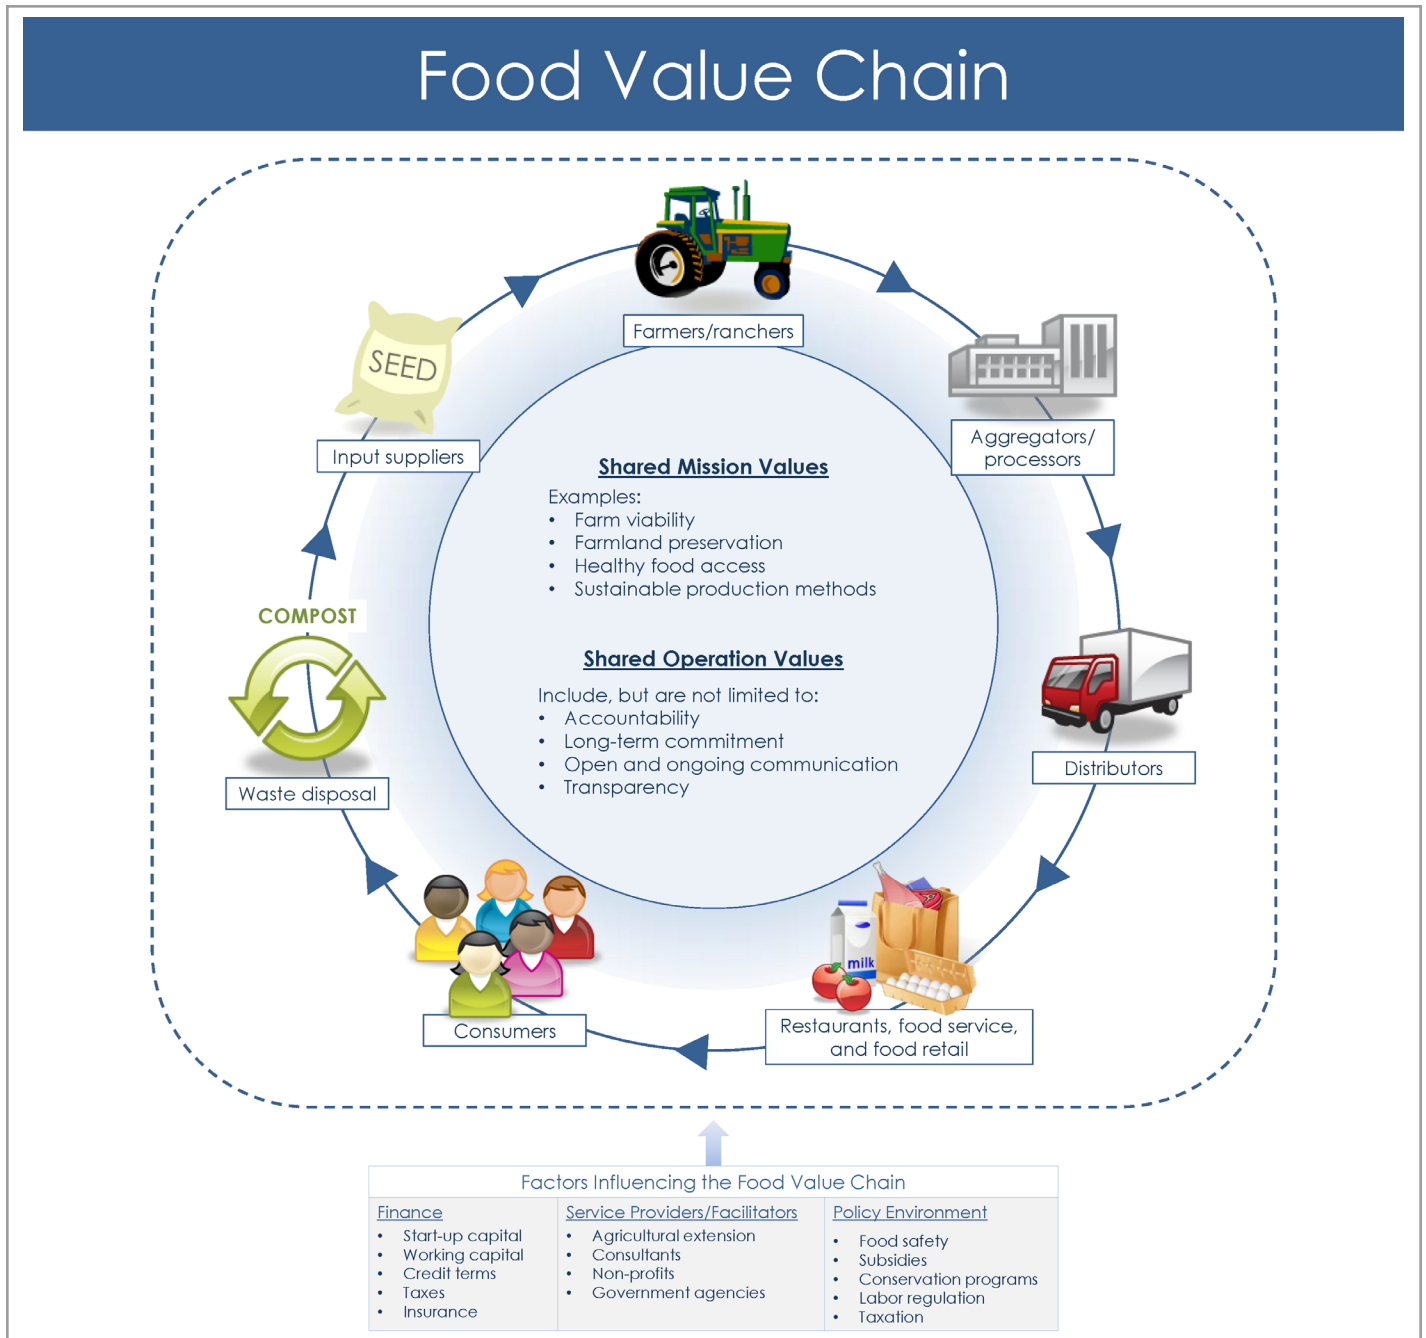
Food Value Chain

Farmers/ranchers

Aggregators/ processors

Distributors

Restaurants, food service, and food retail

Consumers

Waste disposal

COMPOST

Input suppliers

SEED

Shared Mission Values

Examples:
- Farm viability
- Farmland preservation
- Healthy food access
- Sustainable production methods

Shared Operation Values

Include, but are not limited to:
- Accountability
- Long-term commitment
- Open and ongoing communication
- Transparency

milk

Factors Influencing the Food Value Chain

| Finance | Service Providers/Facilitators | Policy Environment |
|---|---|---|
| • Start-up capital<br>• Working capital<br>• Credit terms<br>• Taxes<br>• Insurance | • Agricultural extension<br>• Consultants<br>• Non-profits<br>• Government agencies | • Food safety<br>• Subsidies<br>• Conservation programs<br>• Labor regulation<br>• Taxation |